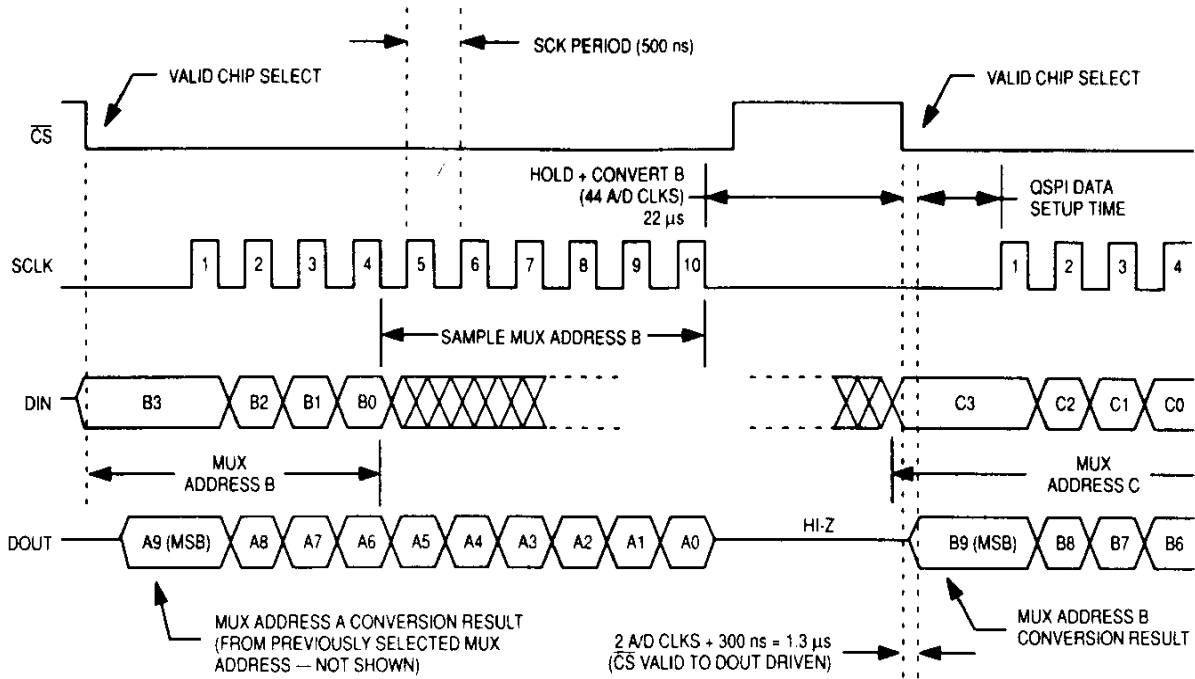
SCK PERIOD (500 ns)

VALID CHIP SELECT

VALID CHIP SELECT

$\overline{CS}$

HOLD + CONVERT B (44 A/D CLKS) 22 µs

QSPI DATA SETUP TIME

SCLK

1 2 3 4 5 6 7 8 9 10

1 2 3 4

SAMPLE MUX ADDRESS B

DIN

B3 B2 B1 B0

C3 C2 C1 C0

MUX ADDRESS B

MUX ADDRESS C

DOUT

A9 (MSB) A8 A7 A6 A5 A4 A3 A2 A1 A0

HI-Z

B9 (MSB) B8 B7 B6

MUX ADDRESS A CONVERSION RESULT (FROM PREVIOUSLY SELECTED MUX ADDRESS — NOT SHOWN)

2 A/D CLKS + 300 ns = 1.3 µs ($\overline{CS}$ VALID TO DOUT DRIVEN)

MUX ADDRESS B CONVERSION RESULT